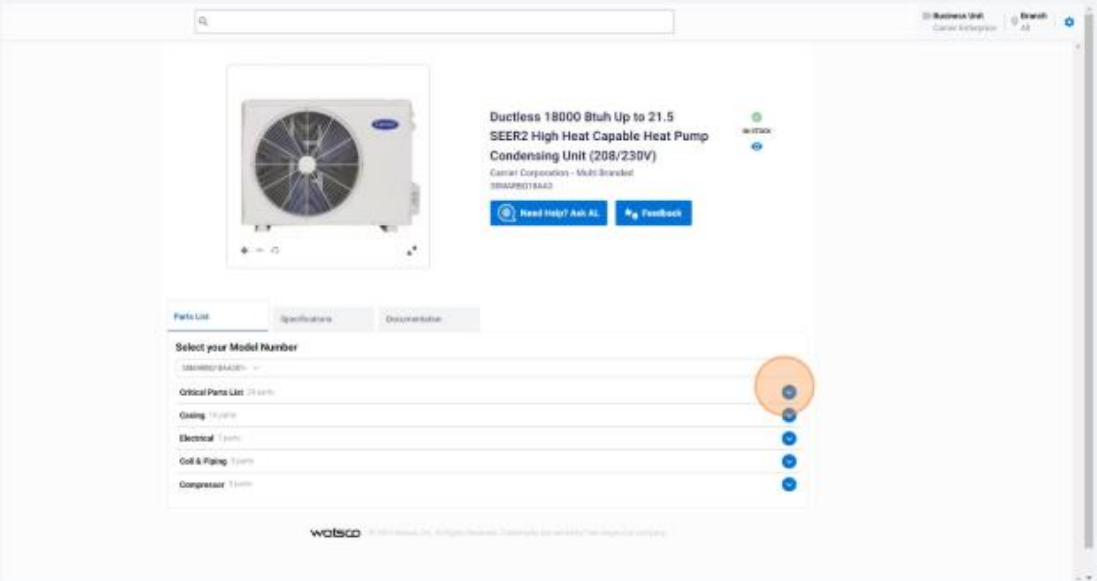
Business Unit
Carrier Enterprise

Branch
All

Ductless 18000 Btuh Up to 21.5 SEER2 High Heat Capable Heat Pump Condensing Unit (208/230V)

Carrier Corporation - Multi Branded
38MARBQ18AA3

IN STOCK

Need Help? Ask AL

Feedback

Parts List

Specifications

Documentation

Select your Model Number

38MARBQ18AA301

Critical Parts List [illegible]

Casing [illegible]

Electrical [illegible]

Coil & Piping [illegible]

Compressor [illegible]

watsco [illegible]